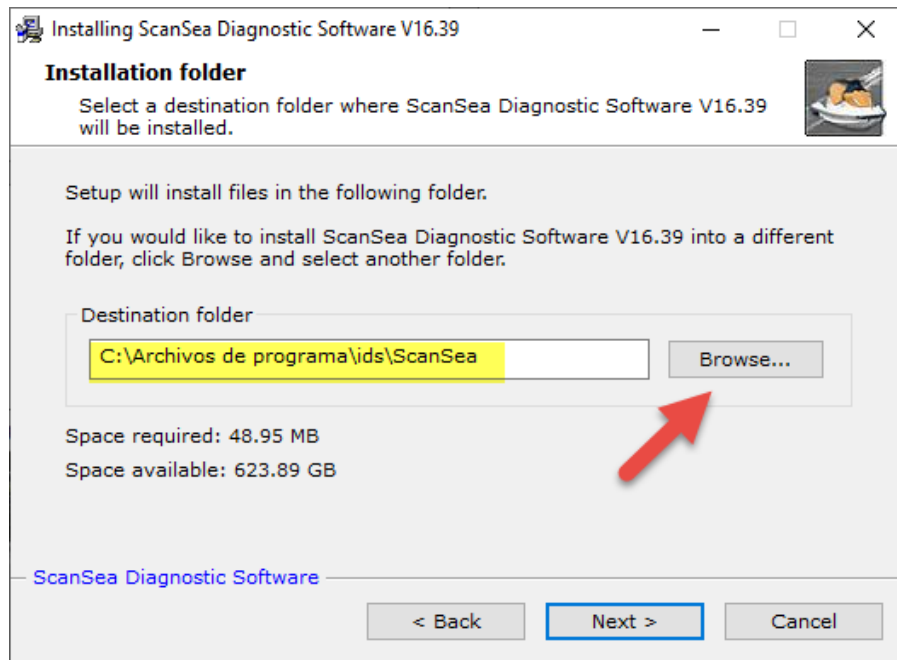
Installing ScanSea Diagnostic Software V16.39

Installation folder

Select a destination folder where ScanSea Diagnostic Software V16.39 will be installed.

Setup will install files in the following folder.

If you would like to install ScanSea Diagnostic Software V16.39 into a different folder, click Browse and select another folder.

Destination folder

C:\Archivos de programa\ids\ScanSea

Browse...

Space required: 48.95 MB

Space available: 623.89 GB

ScanSea Diagnostic Software

< Back

Next >

Cancel